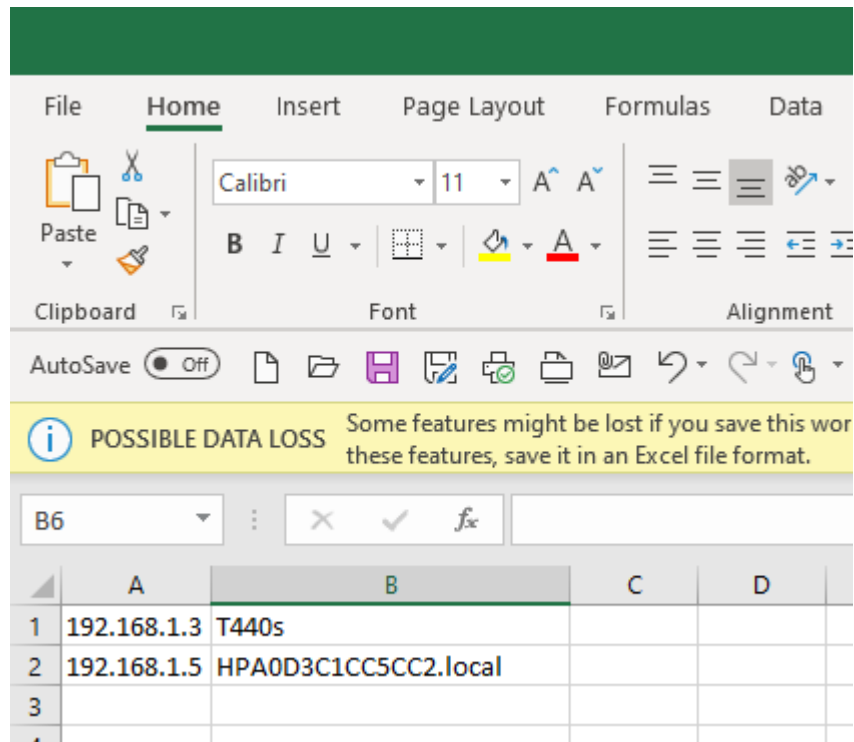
File Home Insert Page Layout Formulas Data

Paste

Calibri 11 A A

B I U

Clipboard Font Alignment

AutoSave Off

POSSIBLE DATA LOSS Some features might be lost if you save this wor these features, save it in an Excel file format.

B6

| | A | B | C | D |
|---|---|---|---|---|
| 1 | 192.168.1.3 | T440s | | |
| 2 | 192.168.1.5 | HPA0D3C1CC5CC2.local | | |
| 3 | | | | |
| 4 | | | | |